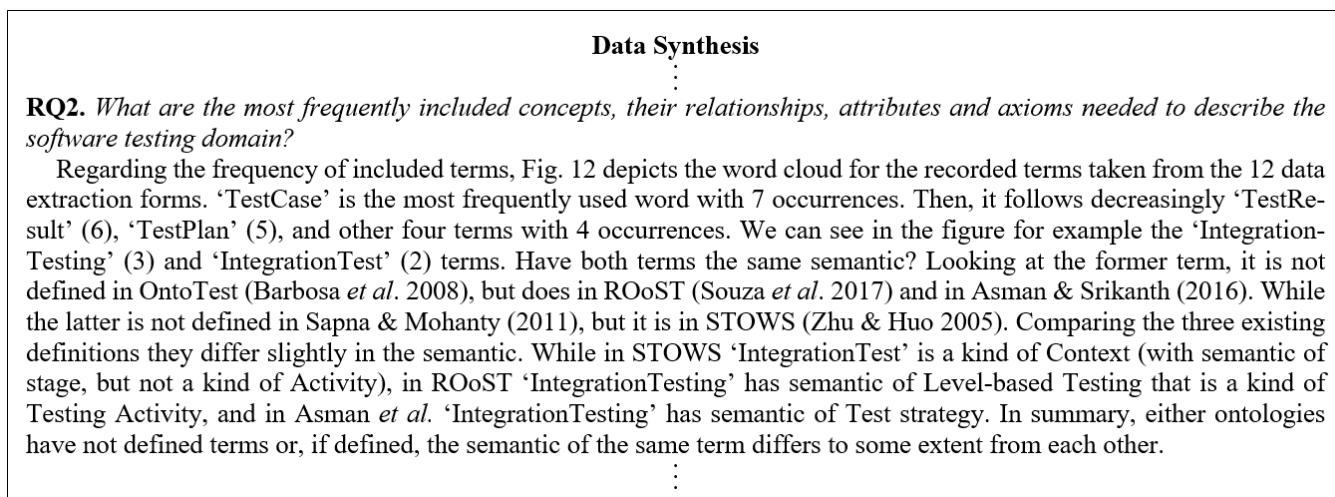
**Data Synthesis**

⋮

**RQ2.** *What are the most frequently included concepts, their relationships, attributes and axioms needed to describe the software testing domain?*

Regarding the frequency of included terms, Fig. 12 depicts the word cloud for the recorded terms taken from the 12 data extraction forms. 'TestCase' is the most frequently used word with 7 occurrences. Then, it follows decreasingly 'TestResult' (6), 'TestPlan' (5), and other four terms with 4 occurrences. We can see in the figure for example the 'IntegrationTesting' (3) and 'IntegrationTest' (2) terms. Have both terms the same semantic? Looking at the former term, it is not defined in OntoTest (Barbosa *et al*. 2008), but does in ROoST (Souza *et al*. 2017) and in Asman & Srikanth (2016). While the latter is not defined in Sapna & Mohanty (2011), but it is in STOWS (Zhu & Huo 2005). Comparing the three existing definitions they differ slightly in the semantic. While in STOWS 'IntegrationTest' is a kind of Context (with semantic of stage, but not a kind of Activity), in ROoST 'IntegrationTesting' has semantic of Level-based Testing that is a kind of Testing Activity, and in Asman *et al.* 'IntegrationTesting' has semantic of Test strategy. In summary, either ontologies have not defined terms or, if defined, the semantic of the same term differs to some extent from each other.

⋮